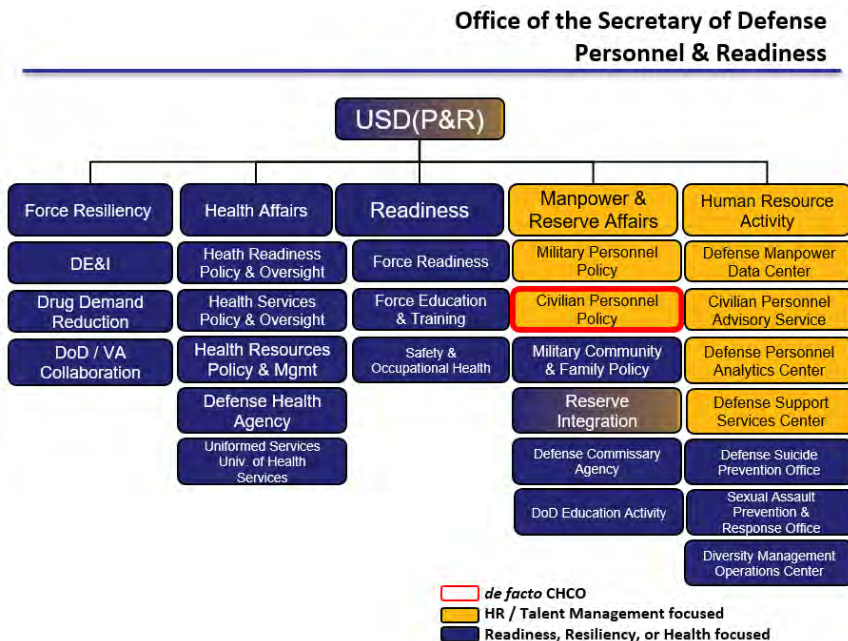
Office of the Secretary of Defense
Personnel & Readiness

USD(P&R)

Force Resiliency

DE&I

Drug Demand Reduction

DoD / VA Collaboration

Health Affairs

Heath Readiness Policy & Oversight

Health Services Policy & Oversight

Health Resources Policy & Mgmt

Defense Health Agency

Uniformed Services Univ. of Health Services

Readiness

Force Readiness

Force Education & Training

Safety & Occupational Health

Manpower & Reserve Affairs

Military Personnel Policy

Civilian Personnel Policy

Military Community & Family Policy

Reserve Integration

Defense Commissary Agency

DoD Education Activity

Human Resource Activity

Defense Manpower Data Center

Civilian Personnel Advisory Service

Defense Personnel Analytics Center

Defense Support Services Center

Defense Suicide Prevention Office

Sexual Assault Prevention & Response Office

Diversity Management Operations Center

de facto CHCO
HR / Talent Management focused
Readiness, Resiliency, or Health focused